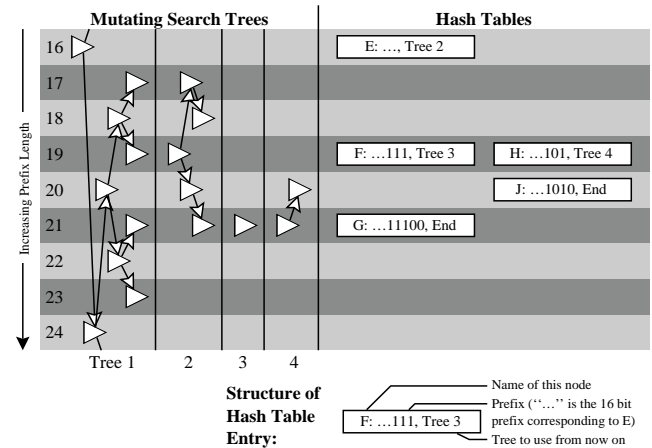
Mutating Search Trees

Hash Tables

Increasing Prefix Length

16

17

18

19

20

21

22

23

24

E: …, Tree 2

F: …111, Tree 3

H: …101, Tree 4

J: …1010, End

G: …11100, End

Tree 1

2

3

4

Structure of Hash Table Entry:

F: …111, Tree 3

Name of this node

Prefix (''…'' is the 16 bit prefix corresponding to E)

Tree to use from now on